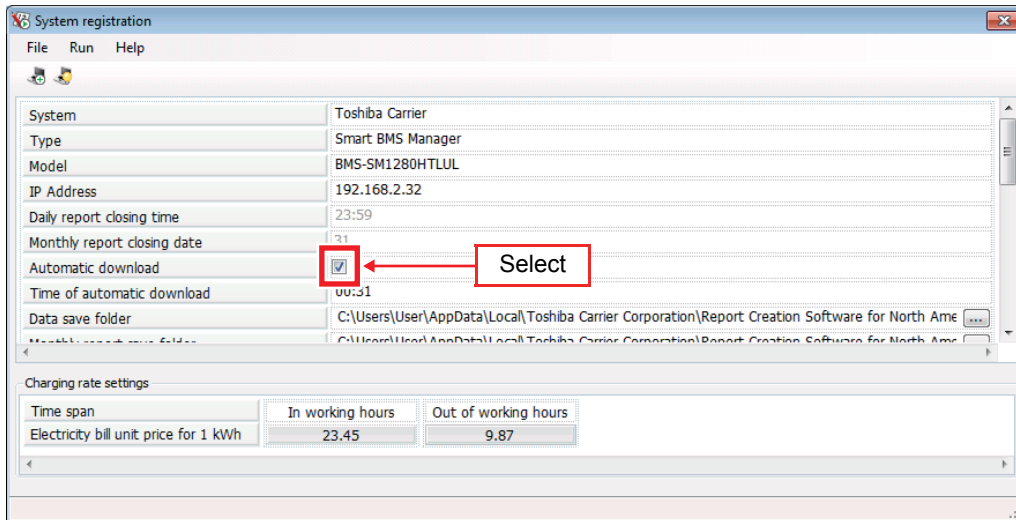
System registration

File Run Help

| System | Toshiba Carrier |
|---|---|
| Type | Smart BMS Manager |
| Model | BMS-SM1280HTLUL |
| IP Address | 192.168.2.32 |
| Daily report closing time | 23:59 |
| Monthly report closing date | 31 |
| Automatic download | ☑ |
| Time of automatic download | 00:31 |
| Data save folder | C:\Users\User\AppData\Local\Toshiba Carrier Corporation\Report Creation Software for North Ame ... |
| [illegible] | C:\Users\User\AppData\Local\Toshiba Carrier Corporation\Report Creation Software for North Ame |

Select

Charging rate settings

| Time span | In working hours | Out of working hours |
|---|---|---|
| Electricity bill unit price for 1 kWh | 23.45 | 9.87 |